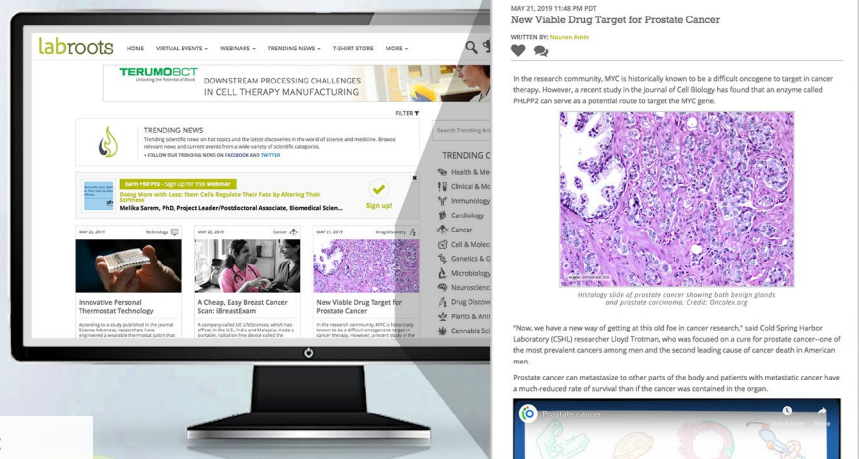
labroots HOME VIRTUAL EVENTS WEBINARS TRENDING NEWS T-SHIRT STORE MORE

TERUMOBCT Unlocking the Potential of Blood

DOWNSTREAM PROCESSING CHALLENGES IN CELL THERAPY MANUFACTURING

FILTER

TRENDING NEWS

Trending scientific news on hot topics and the latest discoveries in the world of science and medicine. Browse relevant news and current events from a wide variety of scientific categories.

+ FOLLOW OUR TRENDING NEWS on FACEBOOK AND TWITTER

Search Trending Art

TRENDING C

Health & Me
Clinical & Mo
Immunology
Cardiology
Cancer
Cell & Molec
Genetics & G
Microbiology
Neuroscienc
Drug Discove
Plants & Anir
Cannabis Sci

Earn +90 Pts - Sign up for this webinar

Doing More with Less: Stem Cells Regulate Their Fate by Altering Their Stiffness

Melika Sarem, PhD, Project Leader/Postdoctoral Associate, Biomedical Scien...

Sign up!

MAY 22, 2019 Technology

Innovative Personal Thermostat Technology

According to a study published in the journal Science Advances, researchers have engineered a wearable thermostat patch that

MAY 22, 2019 Cancer

A Cheap, Easy Breast Cancer Scan: iBreastExam

A company called UE LifeSciences, which has offices in the U.S., India and Malaysia, made a portable, radiation-free device called the

MAY 21, 2019 Drug Discovery

New Viable Drug Target for Prostate Cancer

In the research community, MYC is historically known to be a difficult oncogene to target in cancer therapy. However, a recent study in the

MAY 21, 2019 11:48 PM PDT

New Viable Drug Target for Prostate Cancer

WRITTEN BY: Nouran Amin

In the research community, MYC is historically known to be a difficult oncogene to target in cancer therapy. However, a recent study in the Journal of Cell Biology has found that an enzyme called PHLPP2 can serve as a potential route to target the MYC gene.

Histology slide of prostate cancer showing both benign glands and prostate carcinoma. Credit: Oncolex.org

"Now, we have a new way of getting at this old foe in cancer research," said Cold Spring Harbor Laboratory (CSHL) researcher Lloyd Trotman, who was focused on a cure for prostate cancer--one of the most prevalent cancers among men and the second leading cause of cancer death in American men.

Prostate cancer can metastasize to other parts of the body and patients with metastatic cancer have a much-reduced rate of survival than if the cancer was contained in the organ.

Prostate cancer